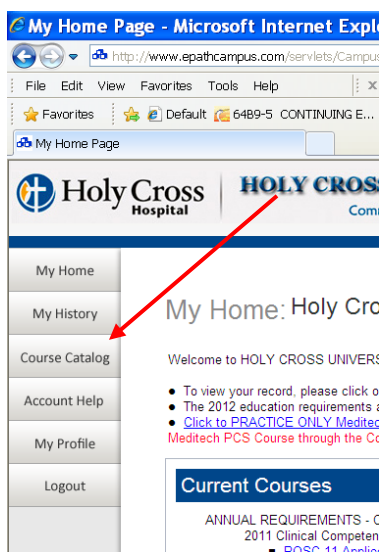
My Home Page - Microsoft Internet Explo

http://www.epathcampus.com/servlets/Campus

File Edit View Favorites Tools Help

Favorites Default 64B9-5 CONTINUING E...

My Home Page

Holy Cross Hospital

HOLY CROSS

Comm

My Home

My History

Course Catalog

Account Help

My Profile

Logout

My Home: Holy Cro

Welcome to HOLY CROSS UNIVERS

• To view your record, please click o
• The 2012 education requirements a
• Click to PRACTICE ONLY Meditec
Meditech PCS Course through the Co

Current Courses

ANNUAL REQUIREMENTS - C
2011 Clinical Competen
▪ POSC 11 Applic